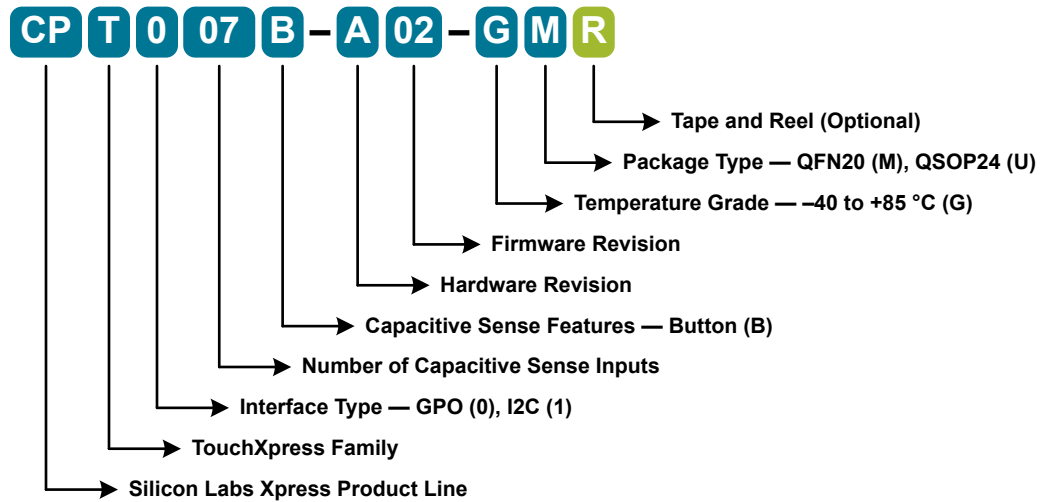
CP T 0 07 B – A 02 – G M R

Tape and Reel (Optional)

Package Type — QFN20 (M), QSOP24 (U)

Temperature Grade — –40 to +85 °C (G)

Firmware Revision

Hardware Revision

Capacitive Sense Features — Button (B)

Number of Capacitive Sense Inputs

Interface Type — GPO (0), I2C (1)

TouchXpress Family

Silicon Labs Xpress Product Line